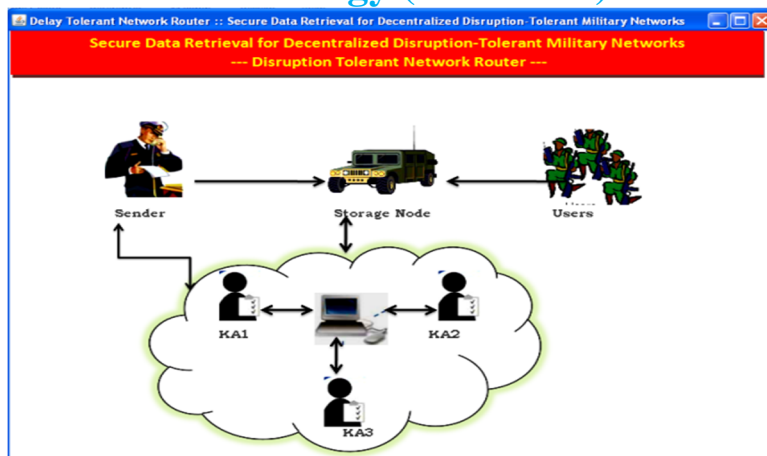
Delay Tolerant Network Router :: Secure Data Retrieval for Decentralized Disruption-Tolerant Military Networks

Secure Data Retrieval for Decentralized Disruption-Tolerant Military Networks
--- Disruption Tolerant Network Router ---

Sender

Storage Node

Users

KA1

KA2

KA3